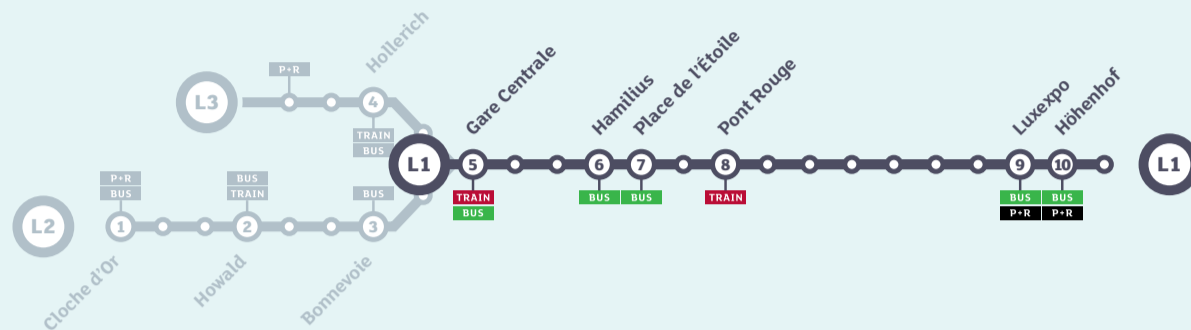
Hollerich
P+R
L3
4
TRAIN
BUS
Gare Centrale
Hamilius
Place de l'Étoile
Pont Rouge
Luxexpo
Höhenhof
L1
5
6
7
8
9
10
L1
TRAIN
BUS
BUS
BUS
TRAIN
BUS
P+R
BUS
P+R
P+R
BUS
BUS
TRAIN
BUS
L2
1
2
3
Cloche d'Or
Howald
Bonnevoie